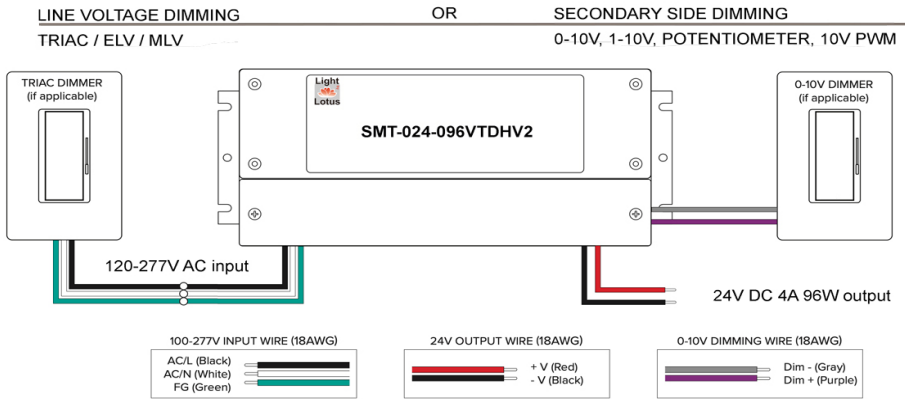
LINE VOLTAGE DIMMING

TRIAC / ELV / MLV

OR

SECONDARY SIDE DIMMING

0-10V, 1-10V, POTENTIOMETER, 10V PWM

TRIAC DIMMER (if applicable)

Light Lotus

SMT-024-096VTDHV2

0-10V DIMMER (if applicable)

120-277V AC input

24V DC 4A 96W output

100-277V INPUT WIRE (18AWG)

AC/L (Black)
AC/N (White)
FG (Green)

24V OUTPUT WIRE (18AWG)

+ V (Red)
- V (Black)

0-10V DIMMING WIRE (18AWG)

Dim - (Gray)
Dim + (Purple)